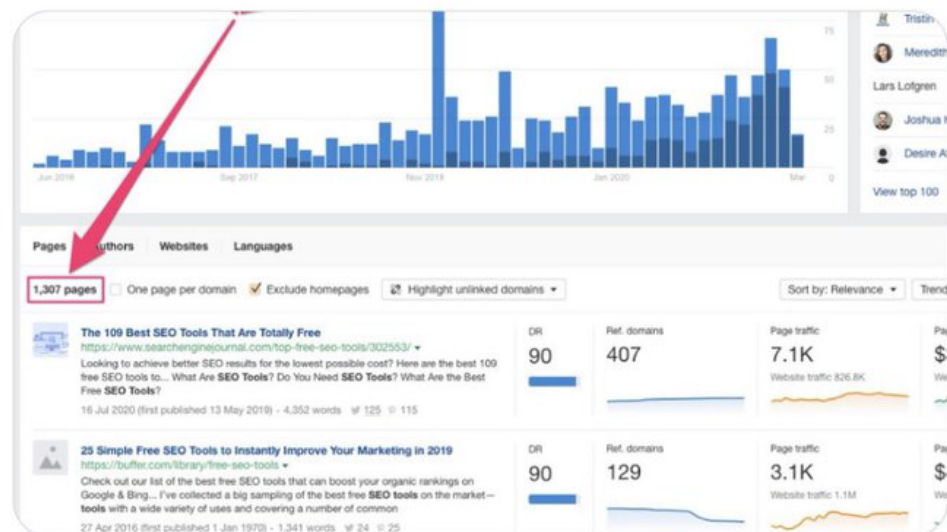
Jun 2016 Sep 2017 Nov 2018 Jan 2020 Mar

75
50
25
0

Tristin
Meredith
Lars Lofgren
Joshua
Desire A
View top 100

Pages uthors Websites Languages

1,307 pages One page per domain Exclude homepages Highlight unlinked domains ▾ Sort by: Relevance ▾ Trend

The 109 Best SEO Tools That Are Totally Free
https://www.searchenginejournal.com/top-free-seo-tools/302553/ ▾
Looking to achieve better SEO results for the lowest possible cost? Here are the best 109 free SEO tools to... What Are SEO Tools? Do You Need SEO Tools? What Are the Best Free SEO Tools?
16 Jul 2020 (first published 13 May 2019) · 4,352 words 125 115

DR 90 | Ref. domains 407 | Page traffic 7.1K | Website traffic 826.8K

25 Simple Free SEO Tools to Instantly Improve Your Marketing in 2019
https://buffer.com/library/free-seo-tools ▾
Check out our list of the best free SEO tools that can boost your organic rankings on Google & Bing... I've collected a big sampling of the best free SEO tools on the market—tools with a wide variety of uses and covering a number of common
27 Apr 2016 (first published 1 Jan 1970) · 1,341 words 24 25

DR 90 | Ref. domains 129 | Page traffic 3.1K | Website traffic 1.1M